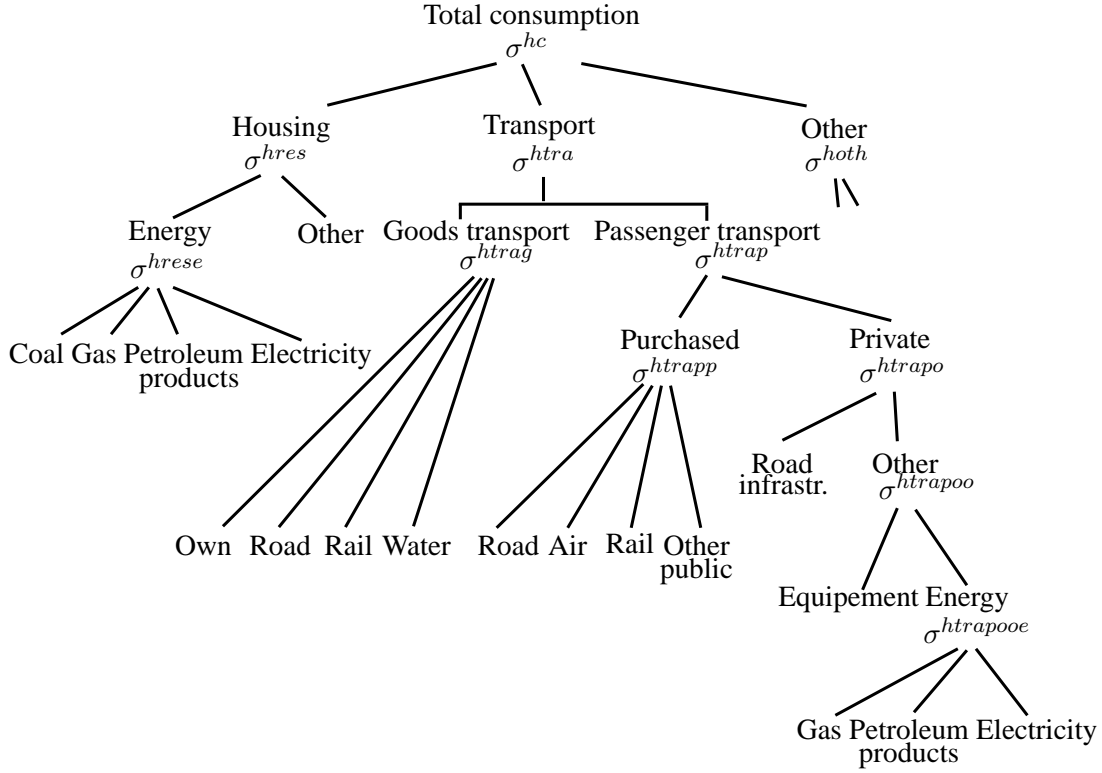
Total consumption
$\sigma^{hc}$

Housing
$\sigma^{hres}$

Transport
$\sigma^{htra}$

Other
$\sigma^{hoth}$

Energy
$\sigma^{hrese}$

Other

Goods transport
$\sigma^{htrag}$

Passenger transport
$\sigma^{htrap}$

Coal Gas Petroleum products Electricity

Purchased
$\sigma^{htrapp}$

Private
$\sigma^{htrapo}$

Road infrastr.

Other
$\sigma^{htrapoo}$

Own Road Rail Water

Road Air Rail Other public

Equipement Energy
$\sigma^{htrapooe}$

Gas Petroleum products Electricity